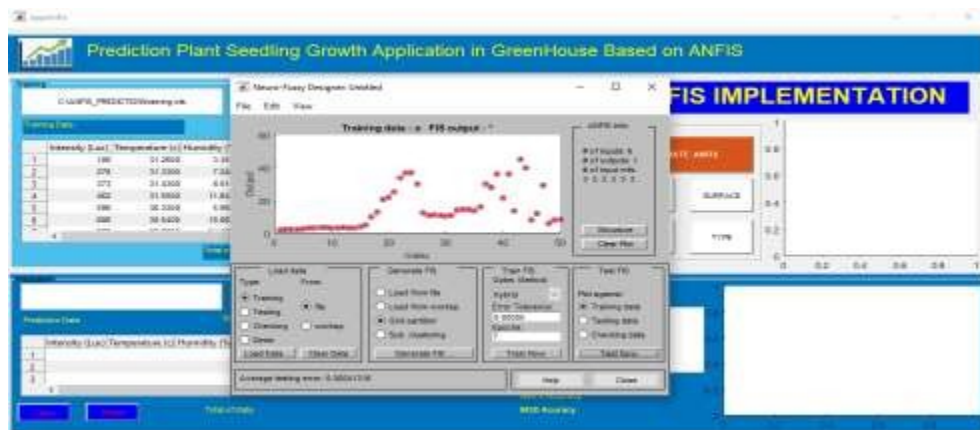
Prediction Plant Seedling Growth Application in GreenHouse Based on ANFIS

FIS IMPLEMENTATION

Neuro-Fuzzy Designer: Untitled

File Edit View

Training data : o FIS output : *

ANFIS Info

# of inputs: 5
# of outputs: 1
# of input mfs: 3 3 3 3 3

Structure

Clear Plot

Index

Output

Load data
Type: From:
Training file
Testing worksp.
Checking
Demo
Load Data... Clear Data

Generate FIS
Load from file
Load from worksp.
Grid partition
Sub. clustering
Generate FIS ...

Train FIS
Optim. Method:
hybrid
Error Tolerance:
0.00000
Epochs:
3
Train Now

Test FIS
Plot against:
Training data
Testing data
Checking data
Test Now

Average testing error: 0.58041719

Help Close

Intensity (Lux) Temperature (c) Humidity (%)

| | Intensity (Lux) | Temperature (c) | Humidity (%) |
|---|---|---|---|
| 1 | 196 | 31.2800 | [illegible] |
| 2 | 276 | 31.0300 | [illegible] |
| 3 | 373 | 31.4300 | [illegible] |
| 4 | 462 | 31.5500 | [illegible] |
| 5 | 594 | 30.3300 | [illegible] |
| 6 | 698 | 30.6400 | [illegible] |

SURFACE

TYPE

Prediction Data

Intensity (Lux) Temperature (c) Humidity (%)

Total of Data

MSE Accuracy